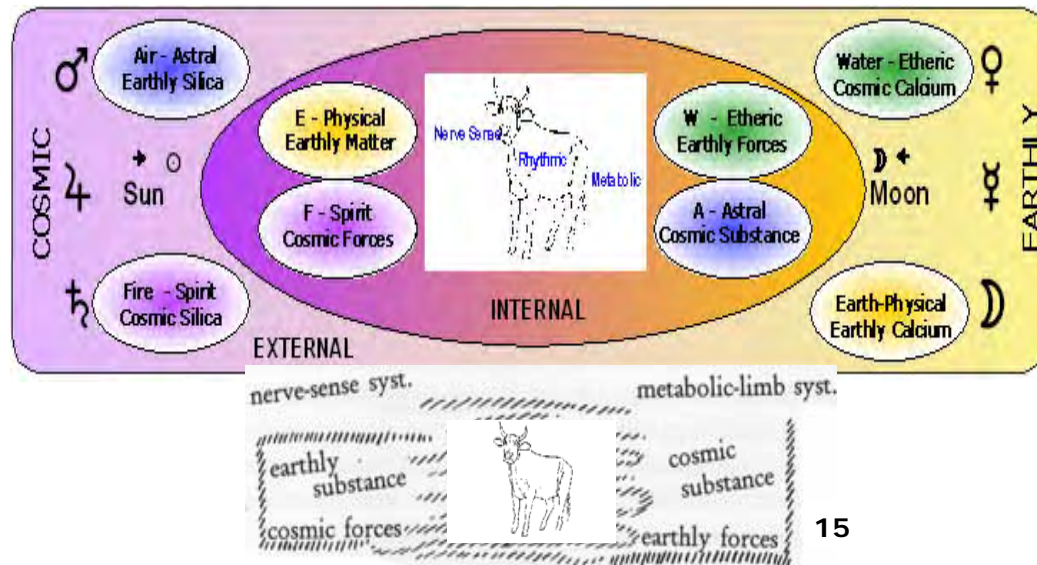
COSMIC

♂ Air - Astral Earthly Silica

♃ Sun ☉

♄ Fire - Spirit Cosmic Silica

E - Physical Earthly Matter

F - Spirit Cosmic Forces

Nerve Sense

Rhythmic

Metabolic

W - Etheric Earthly Forces

A - Astral Cosmic Substance

INTERNAL

EXTERNAL

Water - Etheric Cosmic Calcium ♀

Moon ☿

Earth-Physical Earthly Calcium ☽

EARTHLY

nerve-sense syst.

metabolic-limb syst.

earthly substance

cosmic substance

cosmic forces

earthly forces

15